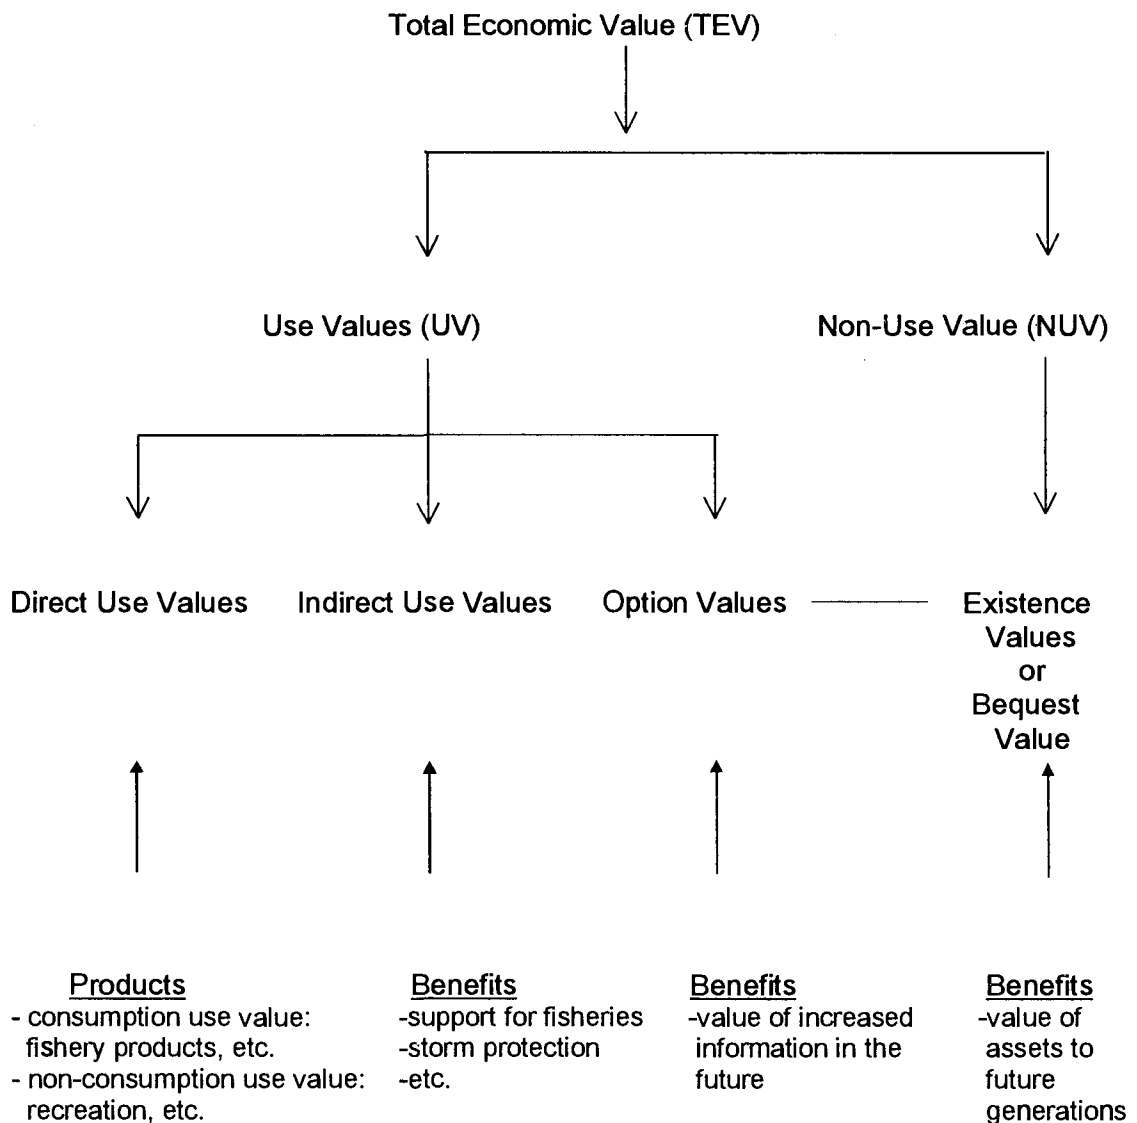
Total Economic Value (TEV)

Use Values (UV)

Non-Use Value (NUV)

Direct Use Values

Indirect Use Values

Option Values

Existence Values or Bequest Value

Products
- consumption use value: fishery products, etc.
- non-consumption use value: recreation, etc.

Benefits
-support for fisheries
-storm protection
-etc.

Benefits
-value of increased information in the future

Benefits
-value of assets to future generations